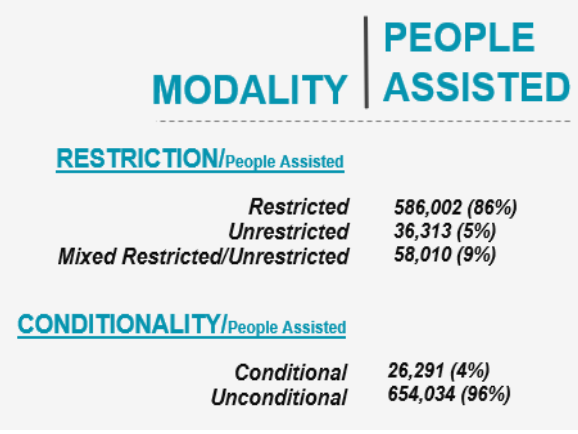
MODALITY | PEOPLE ASSISTED

RESTRICTION/People Assisted

| | |
|---|---|
| Restricted | 586,002 (86%) |
| Unrestricted | 36,313 (5%) |
| Mixed Restricted/Unrestricted | 58,010 (9%) |

CONDITIONALITY/People Assisted

| | |
|---|---|
| Conditional | 26,291 (4%) |
| Unconditional | 654,034 (96%) |